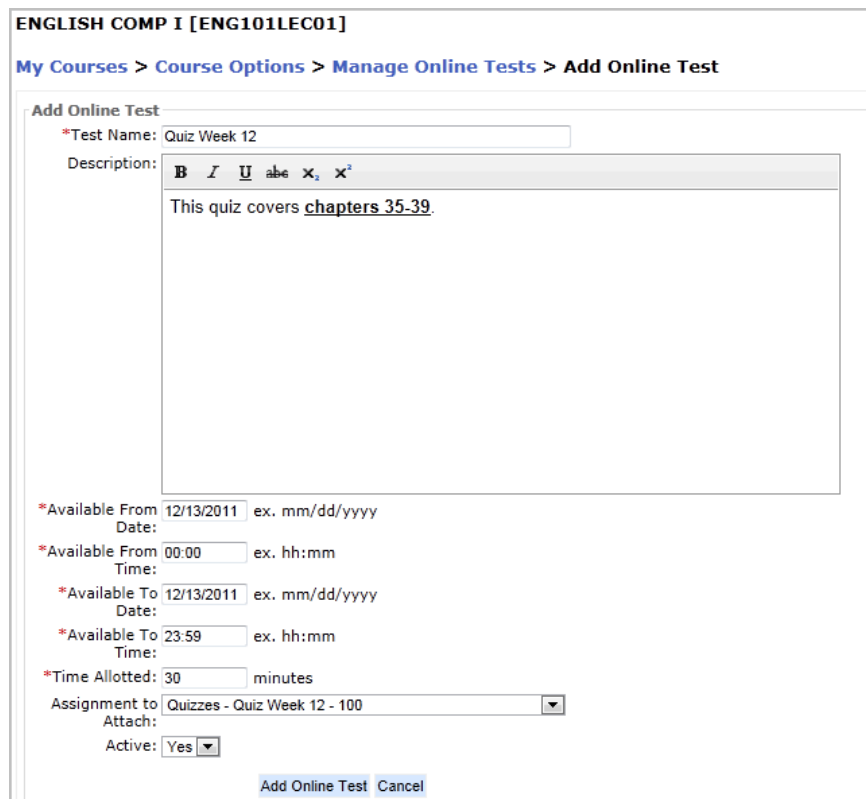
ENGLISH COMP I [ENG101LEC01]

My Courses > Course Options > Manage Online Tests > Add Online Test

Add Online Test

*Test Name: Quiz Week 12

Description: B I U abc $x_2$ $x^2$

This quiz covers **chapters 35-39**.

*Available From Date: 12/13/2011 ex. mm/dd/yyyy

*Available From Time: 00:00 ex. hh:mm

*Available To Date: 12/13/2011 ex. mm/dd/yyyy

*Available To Time: 23:59 ex. hh:mm

*Time Allotted: 30 minutes

Assignment to Attach: Quizzes - Quiz Week 12 - 100

Active: Yes

Add Online Test Cancel